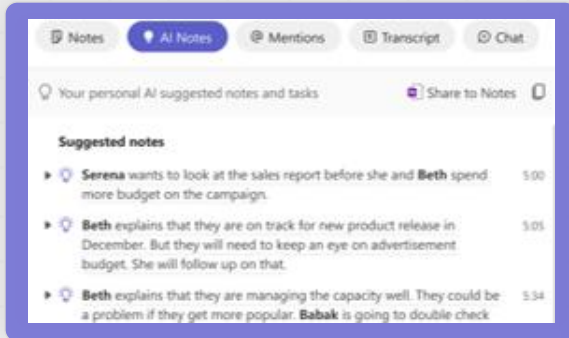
Notes AI Notes @ Mentions Transcript Chat

Your personal AI suggested notes and tasks

Share to Notes

Suggested notes

Serena wants to look at the sales report before she and Beth spend more budget on the campaign. 5:00

Beth explains that they are on track for new product release in December. But they will need to keep an eye on advertisement budget. She will follow up on that. 5:05

Beth explains that they are managing the capacity well. They could be a problem if they get more popular. Babak is going to double check 5:34